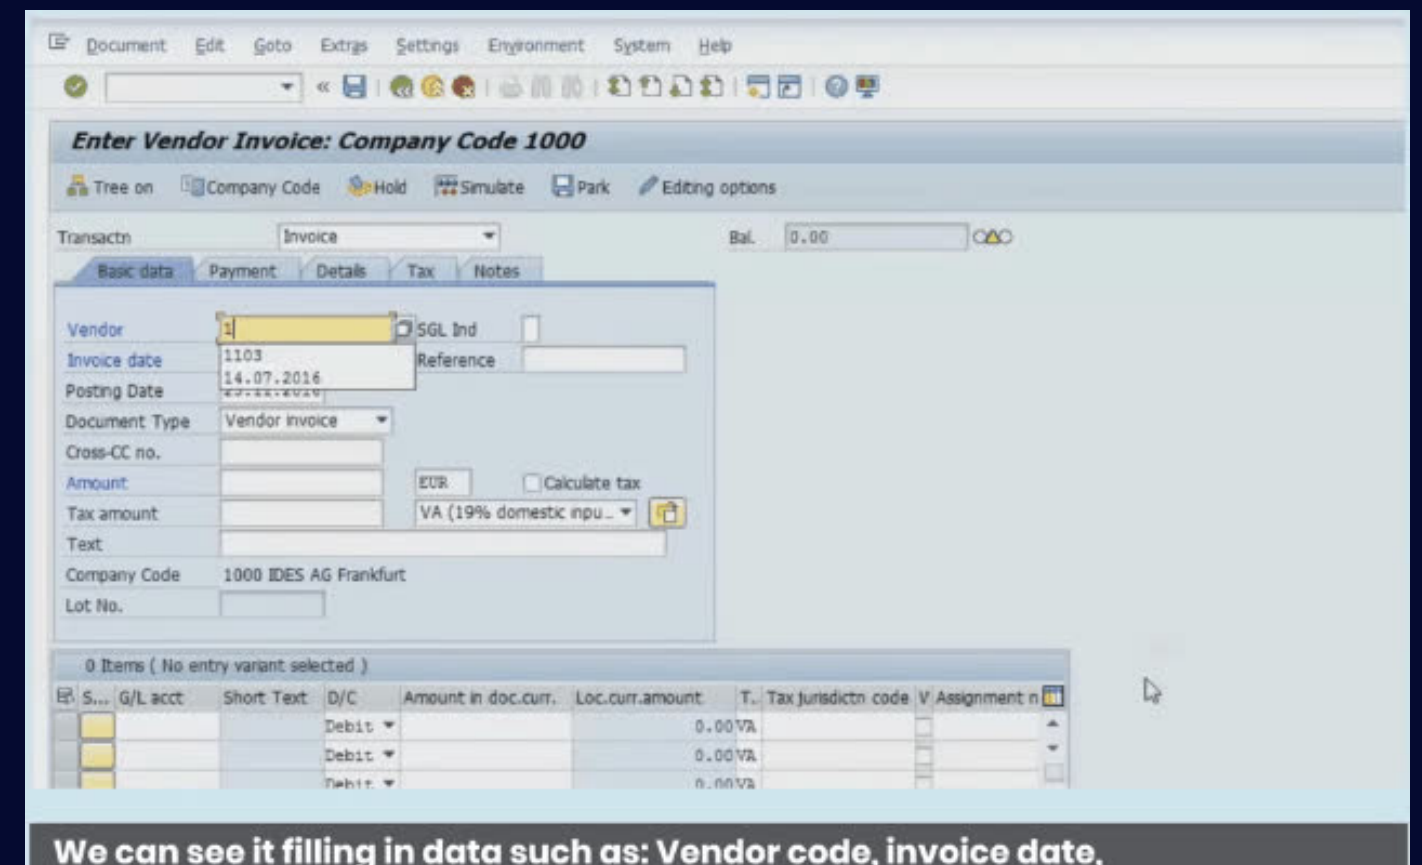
Document Edit Goto Extras Settings Environment System Help

Enter Vendor Invoice: Company Code 1000

Tree on Company Code Hold Simulate Park Editing options

Transactn Invoice

Bal. 0.00

Basic data Payment Details Tax Notes

Vendor 1

1103

14.07.2016

SGL Ind

Invoice date

Reference

Posting Date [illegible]

Document Type Vendor invoice

Cross-CC no.

Amount EUR Calculate tax

Tax amount VA (19% domestic inpu...

Text

Company Code 1000 IDES AG Frankfurt

Lot No.

0 Items ( No entry variant selected )

| S... | G/L acct | Short Text | D/C | Amount in doc.curr. | Loc.curr.amount | T.. | Tax jurisdictn code | V | Assignment n |
|---|---|---|---|---|---|---|---|---|---|
| | | | Debit | | 0.00 | VA | | | |
| | | | Debit | | 0.00 | VA | | | |
| | | | Debit | | 0.00 | VA | | | |

We can see it filling in data such as: Vendor code, invoice date,